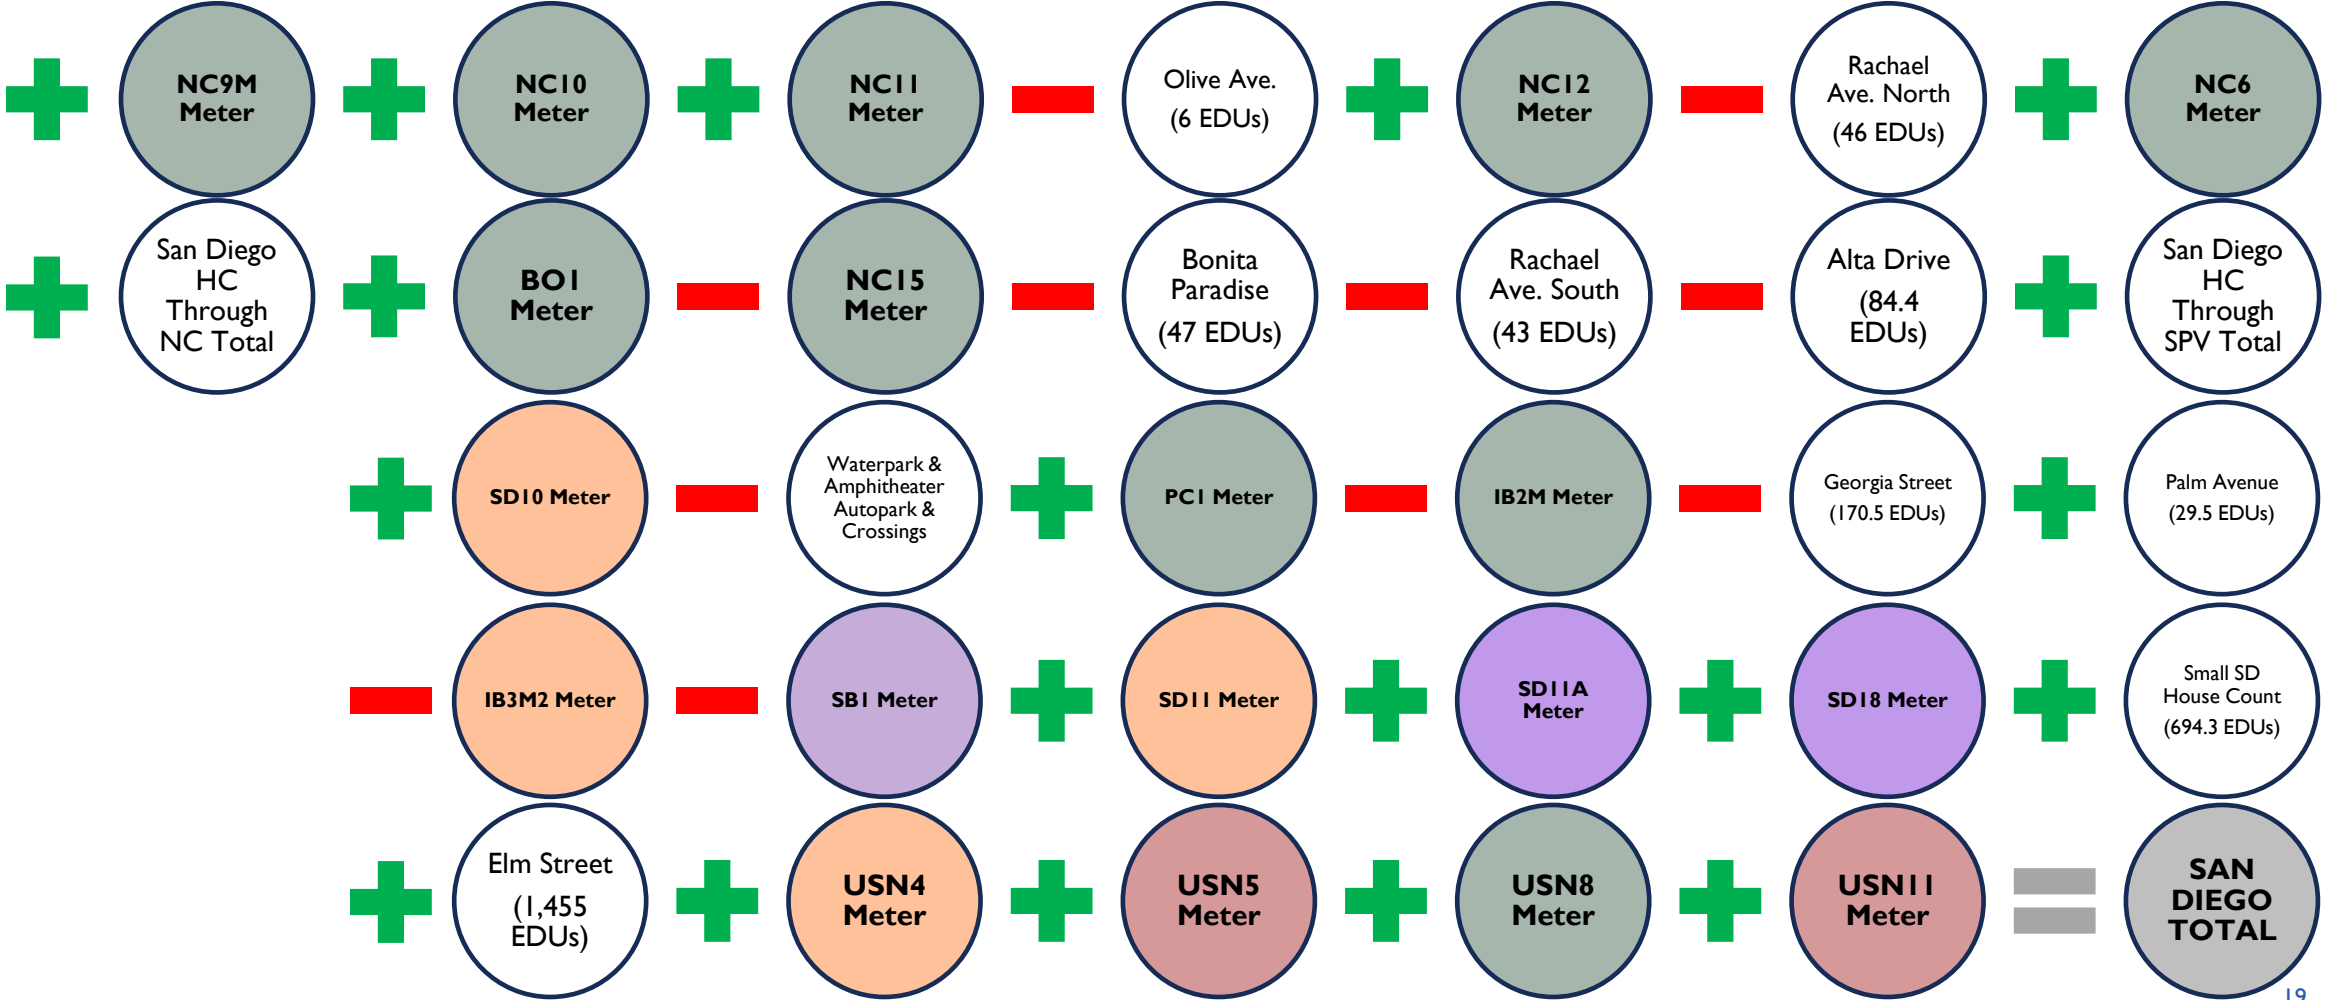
NC9M Meter

NC10 Meter

NC11 Meter

Olive Ave. (6 EDUs)

NC12 Meter

Rachael Ave. North (46 EDUs)

NC6 Meter

San Diego HC Through NC Total

BO1 Meter

NC15 Meter

Bonita Paradise (47 EDUs)

Rachael Ave. South (43 EDUs)

Alta Drive (84.4 EDUs)

San Diego HC Through SPV Total

SD10 Meter

Waterpark & Amphitheater Autopark & Crossings

PC1 Meter

IB2M Meter

Georgia Street (170.5 EDUs)

Palm Avenue (29.5 EDUs)

IB3M2 Meter

SB1 Meter

SD11 Meter

SD11A Meter

SD18 Meter

Small SD House Count (694.3 EDUs)

Elm Street (1,455 EDUs)

USN4 Meter

USN5 Meter

USN8 Meter

USN11 Meter

SAN DIEGO TOTAL

19